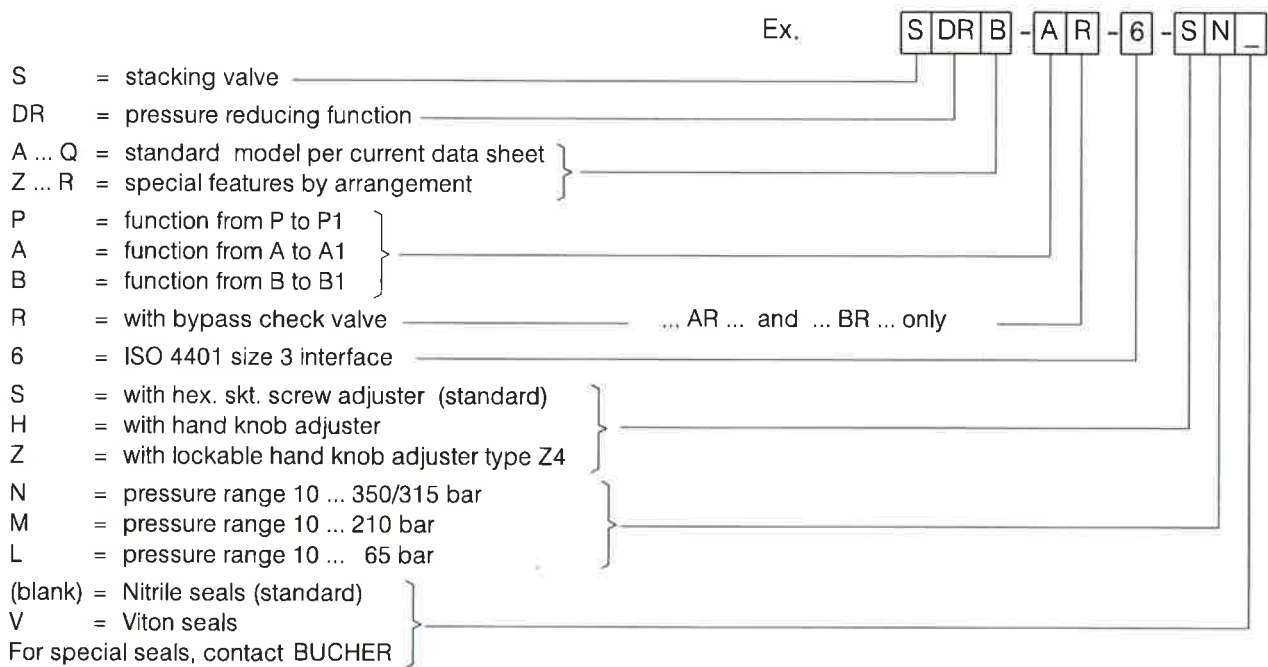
Ex. S DR B - A R - 6 - S N _

S = stacking valve

DR = pressure reducing function

A ... Q = standard model per current data sheet
Z ... R = special features by arrangement

P = function from P to P1
A = function from A to A1
B = function from B to B1

R = with bypass check valve ... AR ... and ... BR ... only

6 = ISO 4401 size 3 interface

S = with hex. skt. screw adjuster (standard)
H = with hand knob adjuster
Z = with lockable hand knob adjuster type Z4

N = pressure range 10 ... 350/315 bar
M = pressure range 10 ... 210 bar
L = pressure range 10 ... 65 bar

(blank) = Nitrile seals (standard)
V = Viton seals
For special seals, contact BUCHER